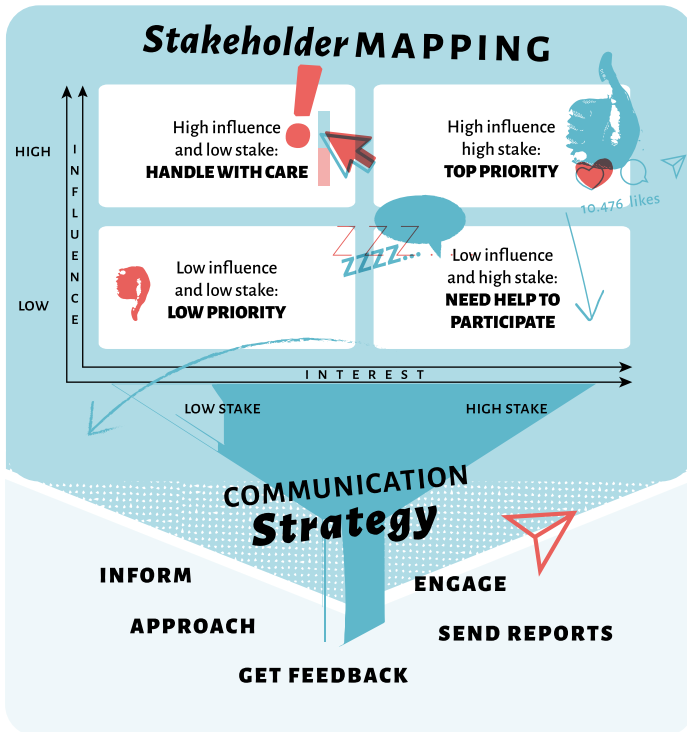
Stakeholder MAPPING

HIGH

LOW

INFLUENCE

High influence and low stake: HANDLE WITH CARE

High influence high stake: TOP PRIORITY

10.476 likes

ZZZZZ...

Low influence and low stake: LOW PRIORITY

Low influence and high stake: NEED HELP TO PARTICIPATE

INTEREST

LOW STAKE

HIGH STAKE

COMMUNICATION Strategy

INFORM

ENGAGE

APPROACH

SEND REPORTS

GET FEEDBACK